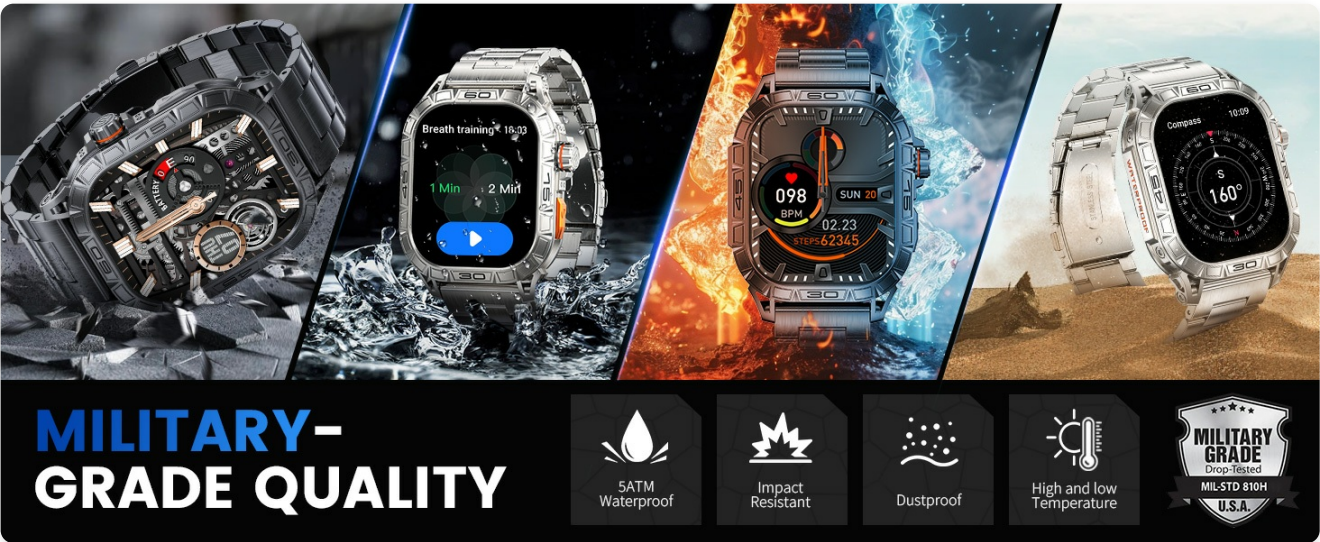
BATTERY
Breath training 18:03
1 Min
2 Min
60
45
30
098
BPM
SUN 20
02.23
STEPS 62345
Compass
10:09
S
160°
WATERPROOF

MILITARY-GRADE QUALITY

5ATM Waterproof

Impact Resistant

Dustproof

High and low Temperature

MILITARY GRADE
Drop-Tested
MIL-STD 810H
U.S.A.